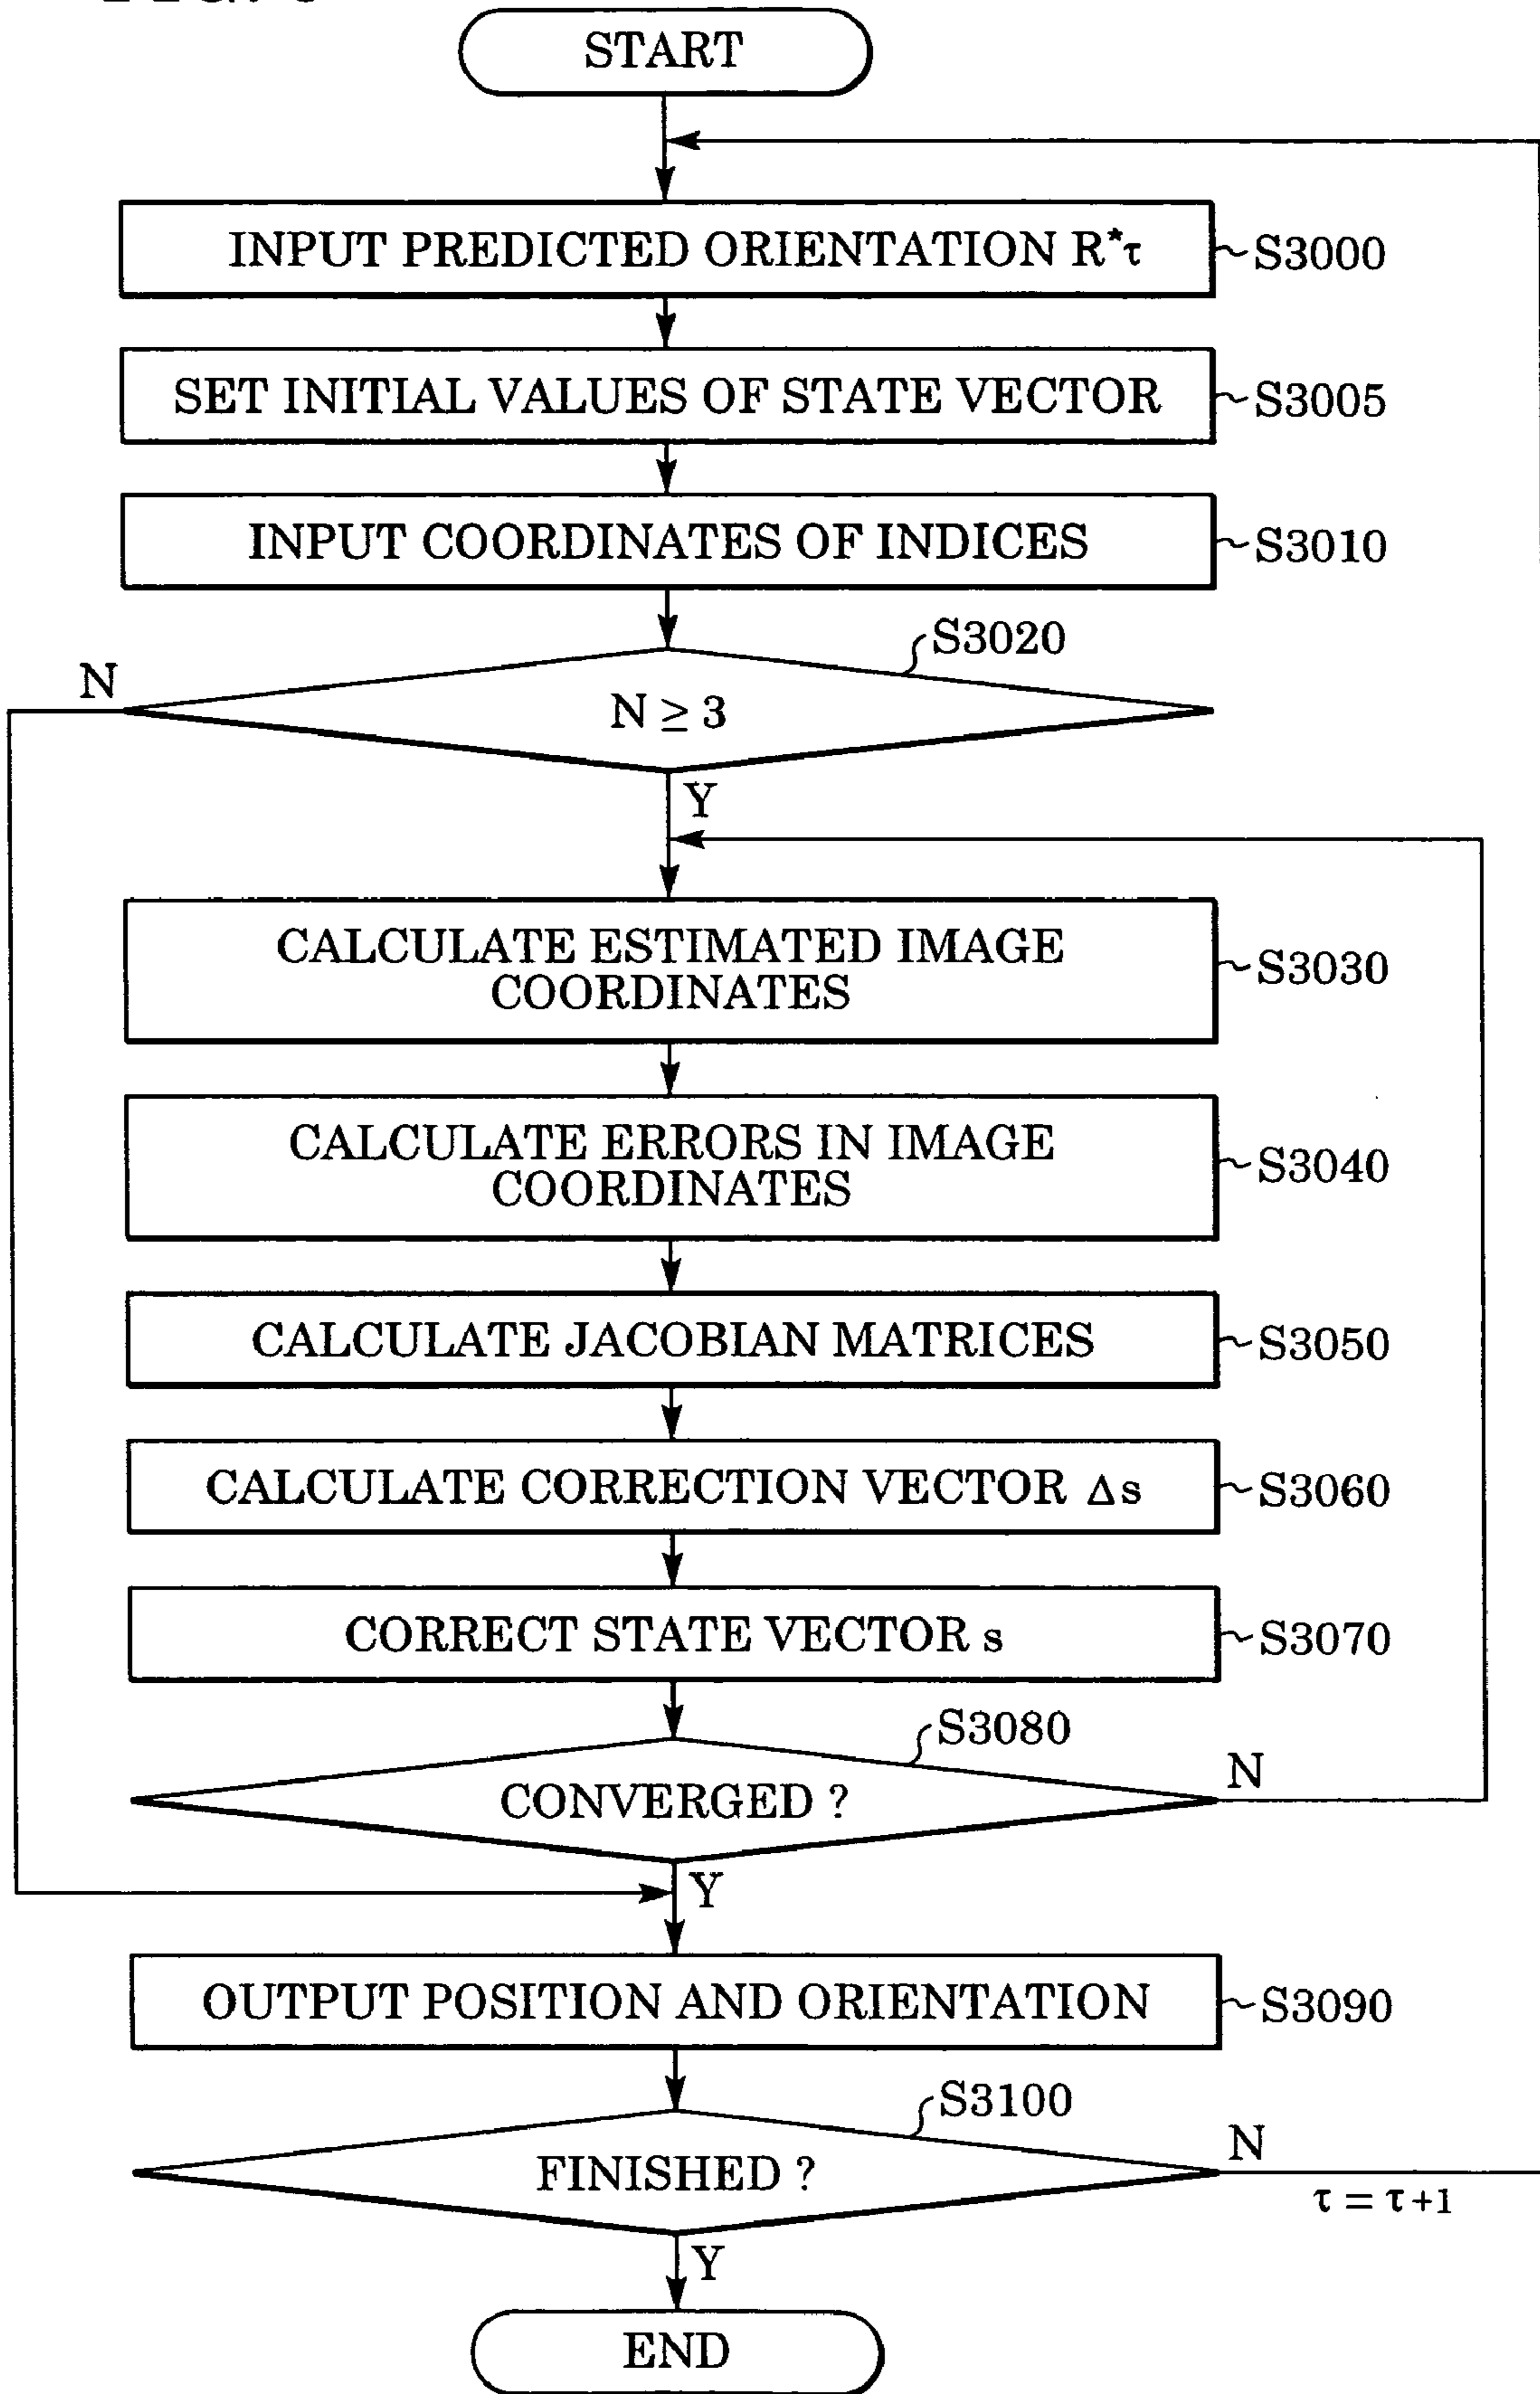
START

INPUT PREDICTED ORIENTATION $R^{*}\tau$

S3000

SET INITIAL VALUES OF STATE VECTOR

S3005

INPUT COORDINATES OF INDICES

S3010

S3020

N

$N \geq 3$

Y

CALCULATE ESTIMATED IMAGE COORDINATES

S3030

CALCULATE ERRORS IN IMAGE COORDINATES

S3040

CALCULATE JACOBIAN MATRICES

S3050

CALCULATE CORRECTION VECTOR $\Delta s$

S3060

CORRECT STATE VECTOR s

S3070

S3080

CONVERGED ?

N

Y

OUTPUT POSITION AND ORIENTATION

S3090

S3100

FINISHED ?

N

$\tau = \tau + 1$

Y

END